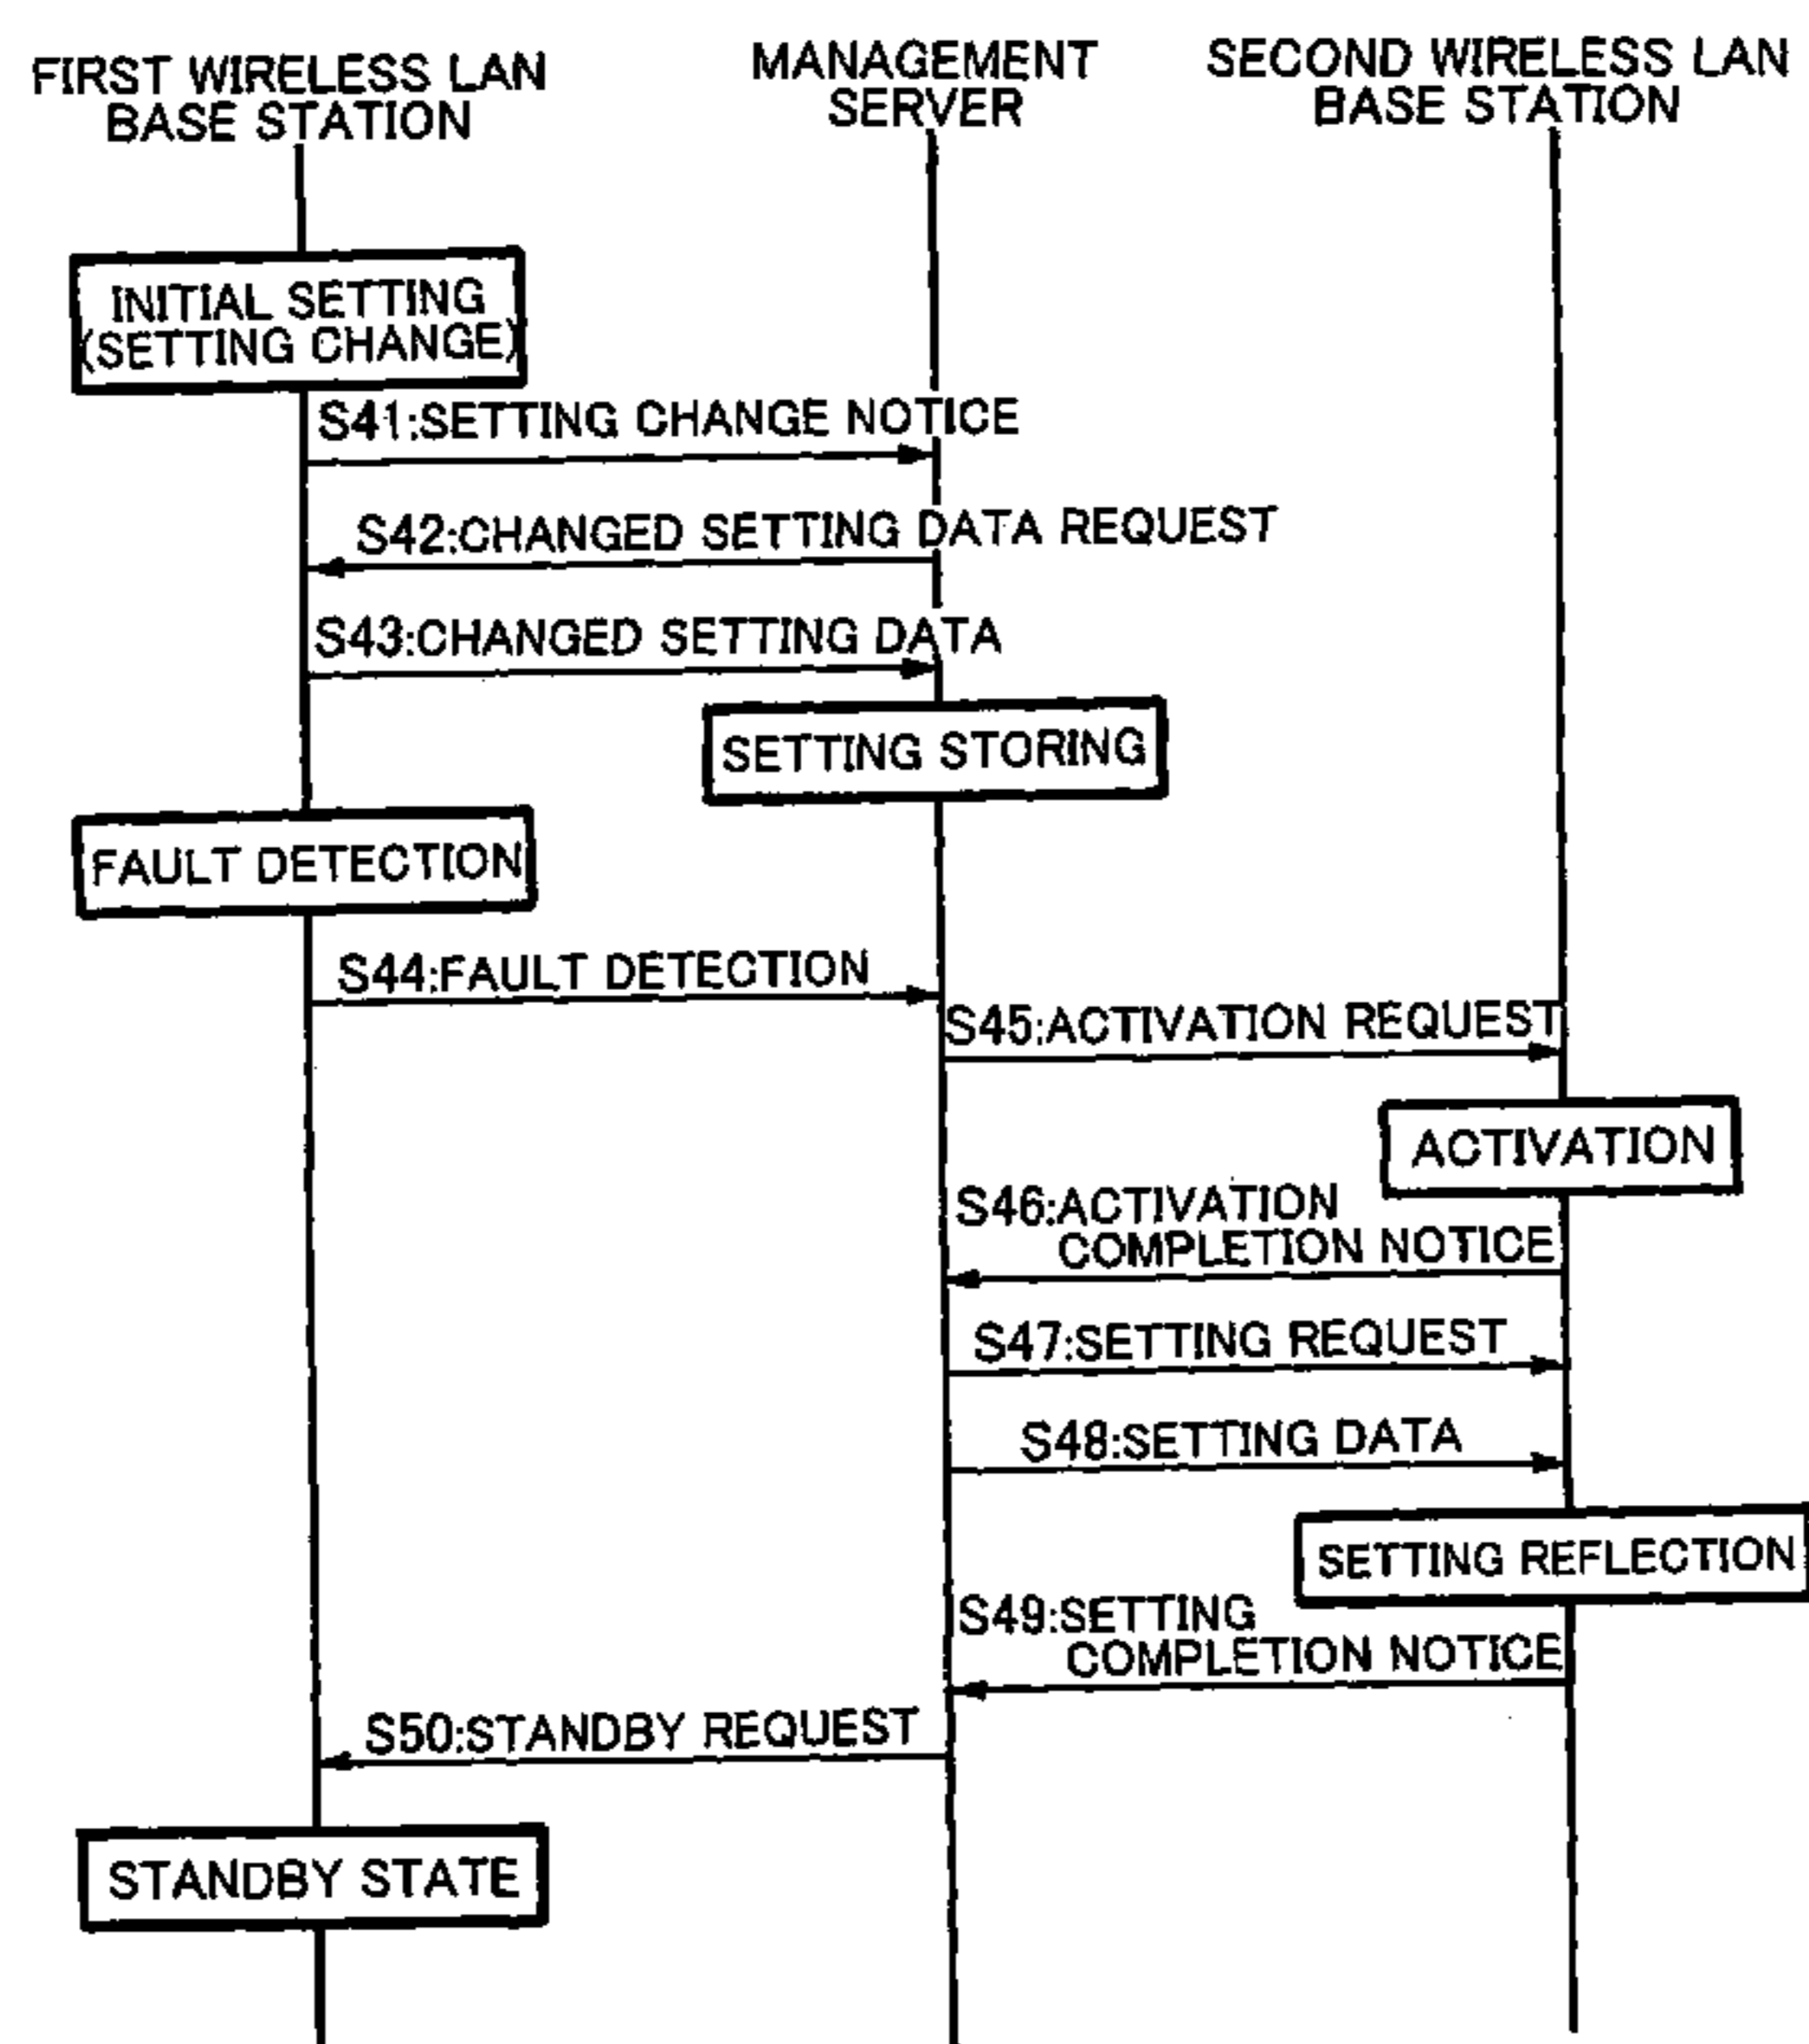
FIRST WIRELESS LAN BASE STATION

MANAGEMENT SERVER

SECOND WIRELESS LAN BASE STATION

INITIAL SETTING (SETTING CHANGE)

S41:SETTING CHANGE NOTICE

S42:CHANGED SETTING DATA REQUEST

S43:CHANGED SETTING DATA

SETTING STORING

FAULT DETECTION

S44:FAULT DETECTION

S45:ACTIVATION REQUEST

ACTIVATION

S46:ACTIVATION COMPLETION NOTICE

S47:SETTING REQUEST

S48:SETTING DATA

SETTING REFLECTION

S49:SETTING COMPLETION NOTICE

S50:STANDBY REQUEST

STANDBY STATE